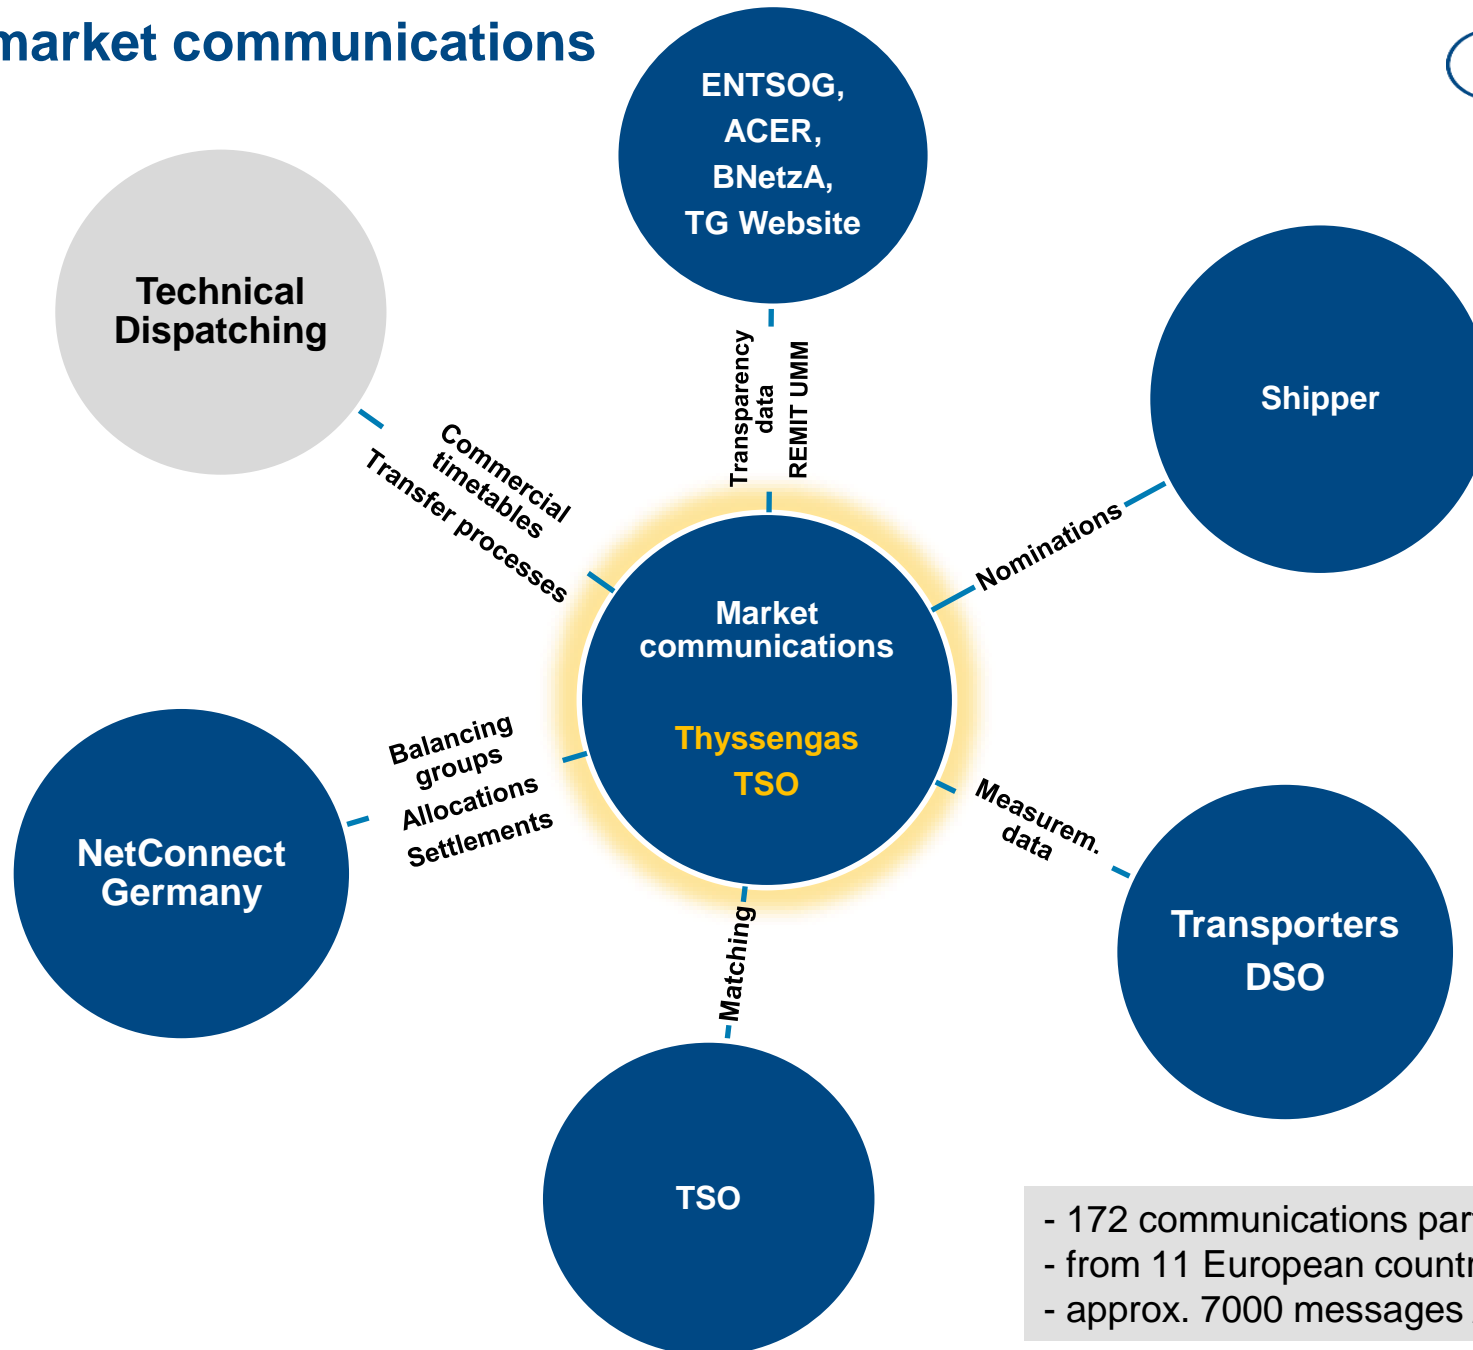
market communications

ENTSOG,
ACER,
BNetzA,
TG Website

Technical Dispatching

Shipper

Transparency data
REMIT UMM

Commercial timetables
Transfer processes

Nominations

Market communications

Thyssengas TSO

Balancing groups
Allocations
Settlements

NetConnect Germany

Measurem. data

Transporters DSO

Matching

TSO

- 172 communications par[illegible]
- from 11 European countr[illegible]
- approx. 7000 messages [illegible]